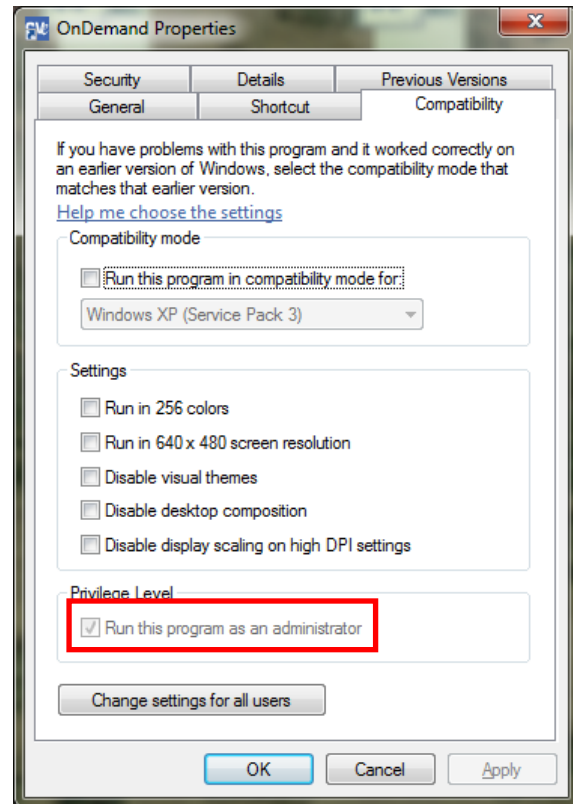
OnDemand Properties

Security
Details
Previous Versions
General
Shortcut
Compatibility

If you have problems with this program and it worked correctly on an earlier version of Windows, select the compatibility mode that matches that earlier version.

Help me choose the settings

Compatibility mode

Run this program in compatibility mode for:

Windows XP (Service Pack 3)

Settings

Run in 256 colors

Run in 640 x 480 screen resolution

Disable visual themes

Disable desktop composition

Disable display scaling on high DPI settings

Privilege Level

Run this program as an administrator

Change settings for all users

OK
Cancel
Apply